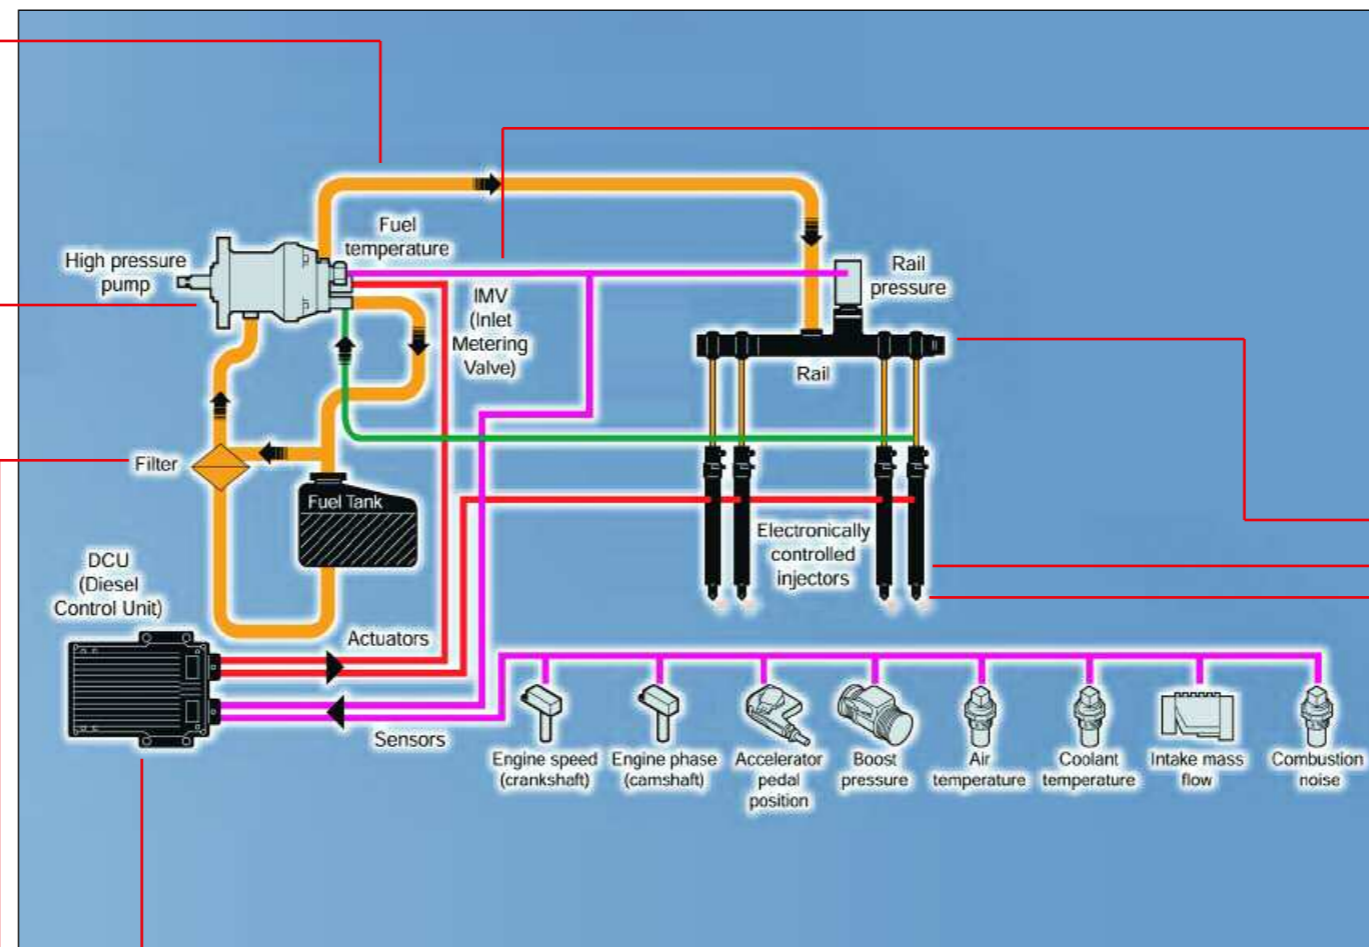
Fuel temperature

High pressure pump

IMV (Inlet Metering Valve)

Rail pressure

Rail

Filter

Fuel Tank

Electronically controlled injectors

DCU (Diesel Control Unit)

Actuators

Sensors

Engine speed (crankshaft)

Engine phase (camshaft)

Accelerator pedal position

Boost pressure

Air temperature

Coolant temperature

Intake mass flow

Combustion noise